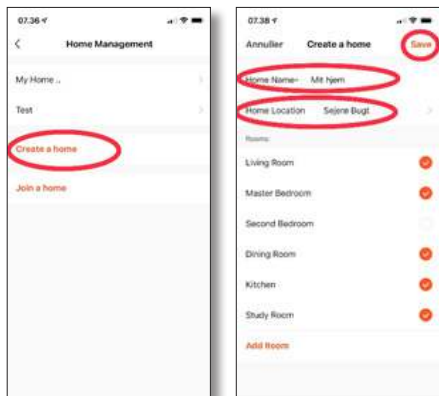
07.36

<

Home Management

My Home ..

Test

Create a home

Join a home

07.38

Annuller

Create a home

Save

Home Name- Mit Hjem

Home Location Sejere Bugt

Rooms:

Living Room

Master Bedroom

Second Bedroom

Dining Room

Kitchen

Study Room

Add Room